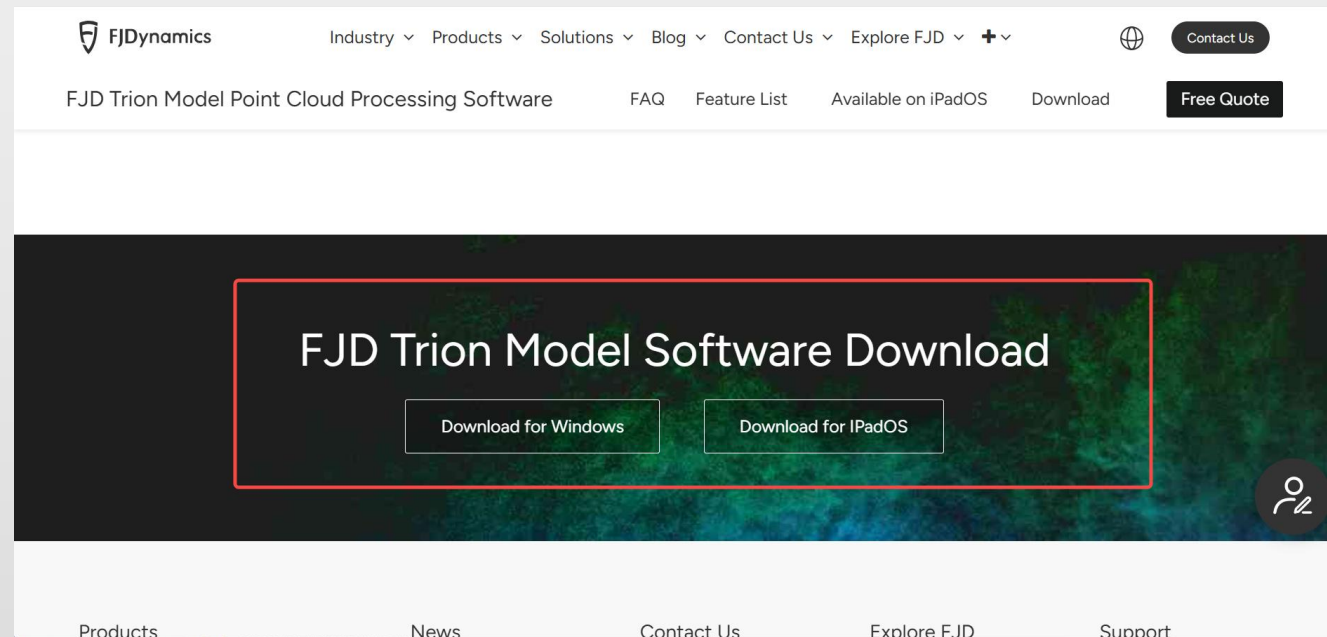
FJDynamics

Industry Products Solutions Blog Contact Us Explore FJD +

Contact Us

FJD Trion Model Point Cloud Processing Software

FAQ Feature List Available on iPadOS Download

Free Quote

FJD Trion Model Software Download

Download for Windows

Download for IPadOS

Products News Contact Us Explore FJD Support